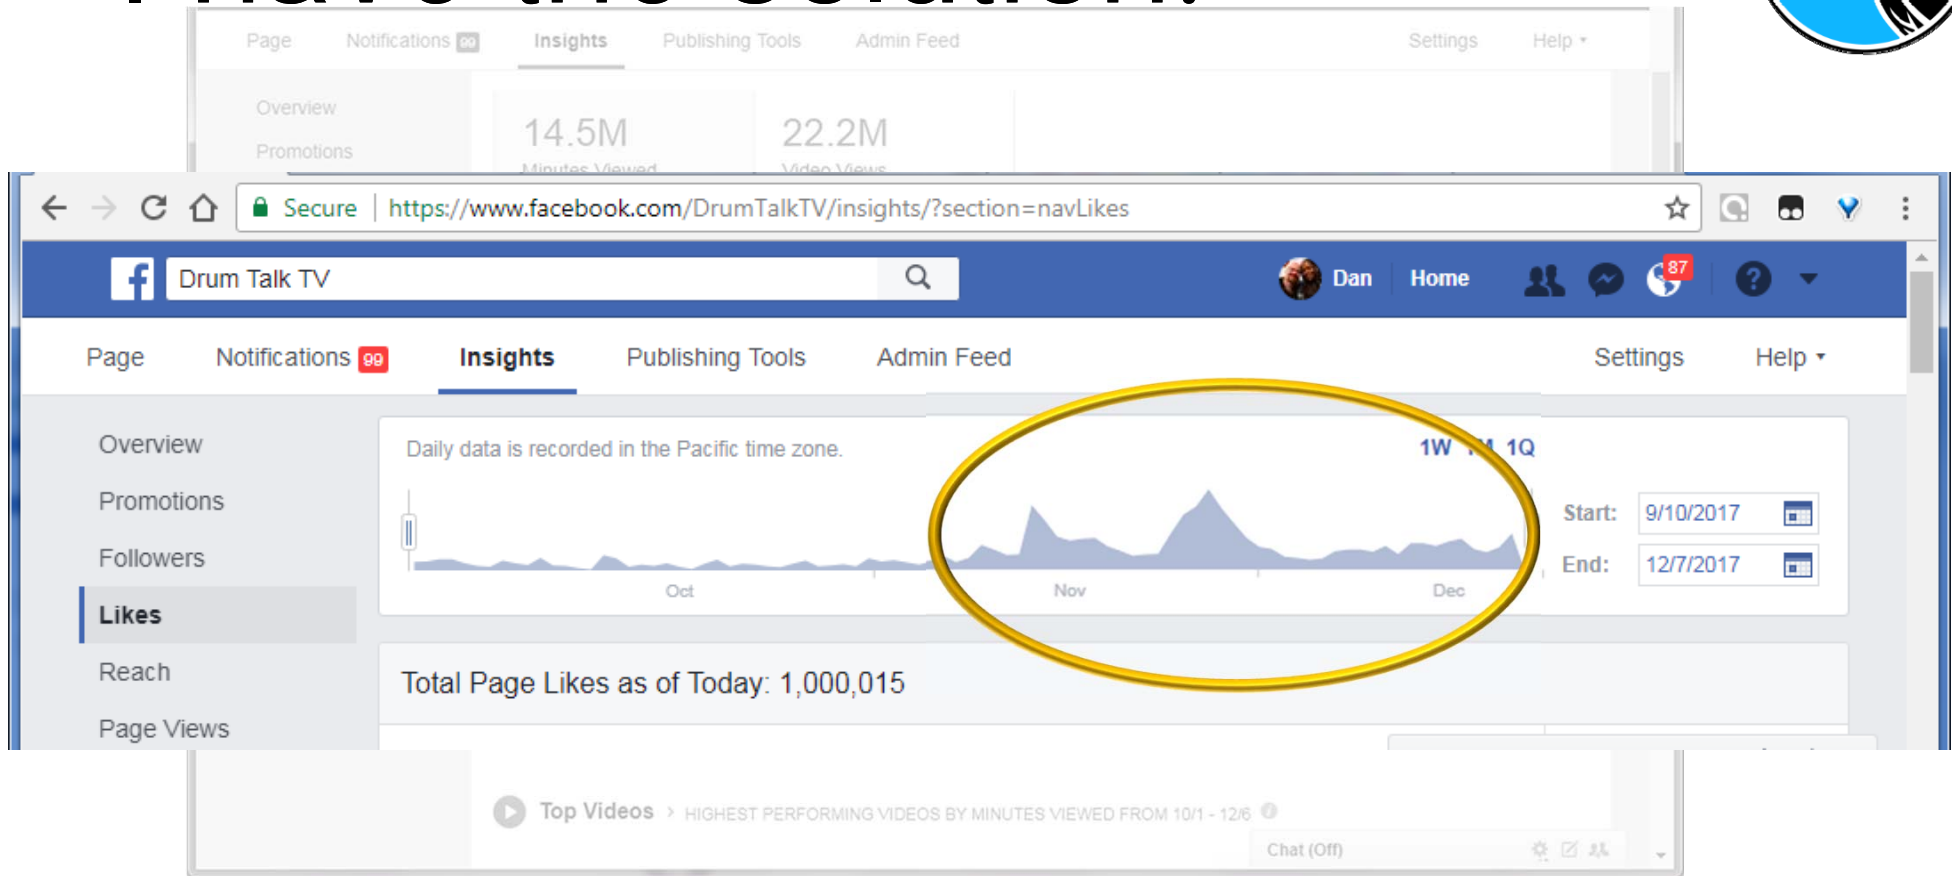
Page Notifications 99 Insights Publishing Tools Admin Feed Settings Help

Overview
Promotions

14.5M
Minutes Viewed

22.2M
Video Views

Secure https://www.facebook.com/DrumTalkTV/insights/?section=navLikes

Drum Talk TV

Dan Home 87

Page Notifications 99 Insights Publishing Tools Admin Feed Settings Help

Overview
Promotions
Followers
Likes
Reach
Page Views

Daily data is recorded in the Pacific time zone.

1W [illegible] 1Q

Oct Nov Dec

Start: 9/10/2017
End: 12/7/2017

Total Page Likes as of Today: 1,000,015

Top Videos › HIGHEST PERFORMING VIDEOS BY MINUTES VIEWED FROM 10/1 - 12/6

Chat (Off)